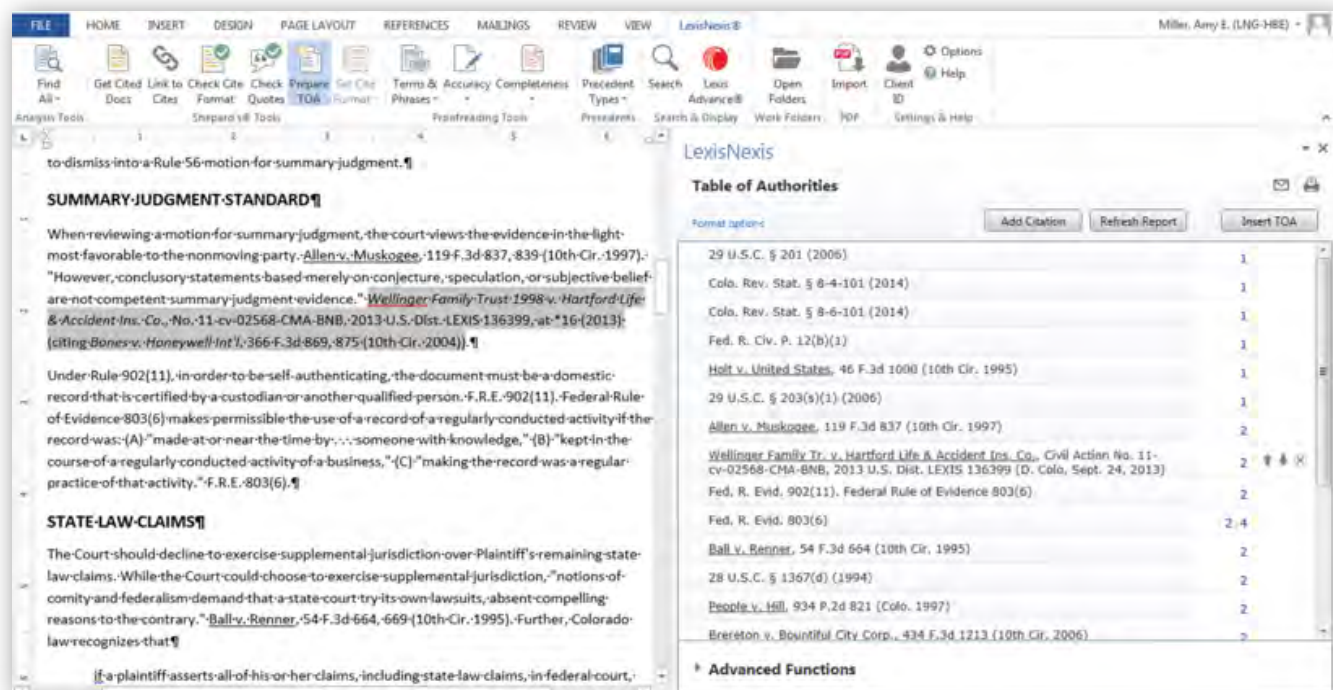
FILE HOME INSERT DESIGN PAGE LAYOUT REFERENCES MAILINGS REVIEW VIEW LexisNexis®

Miller, Amy E. (LNG-HBE)

Find All
Analysis Tools

Get Cited Docs Link to Cites Check Cite Format Check Quotes Prepare TOA Get Cite Format
Shepard's® Tools

Terms & Phrases Accuracy Completeness
Proofreading Tools

Precedent Types
Precedents

Search Lexis Advance®
Search & Display

Open Folders
Work Folders

Import
PDF

Client ID Options Help
Settings & Help

to dismiss into a Rule 56 motion for summary judgment.¶

SUMMARY JUDGMENT STANDARD¶

When reviewing a motion for summary judgment, the court views the evidence in the light most favorable to the nonmoving party. Allen v. Muskogee, 119 F.3d 837, 839 (10th Cir. 1997). "However, conclusory statements based merely on conjecture, speculation, or subjective belief are not competent summary judgment evidence." Wellinger Family Trust 1998 v. Hartford Life & Accident Ins. Co., No. 11-cv-02568-CMA-BNB, 2013 U.S. Dist. LEXIS 136399, at *16 (2013) (citing Bones v. Honeywell Int'l, 366 F.3d 869, 875 (10th Cir. 2004)).¶

Under Rule 902(11), in order to be self-authenticating, the document must be a domestic record that is certified by a custodian or another qualified person. F.R.E. 902(11). Federal Rule of Evidence 803(6) makes permissible the use of a record of a regularly conducted activity if the record was: (A) "made at or near the time by . . . someone with knowledge," (B) "kept in the course of a regularly conducted activity of a business," (C) "making the record was a regular practice of that activity." F.R.E. 803(6).¶

STATE LAW CLAIMS¶

The Court should decline to exercise supplemental jurisdiction over Plaintiff's remaining state law claims. While the Court could choose to exercise supplemental jurisdiction, "notions of comity and federalism demand that a state court try its own lawsuits, absent compelling reasons to the contrary." Ball v. Renner, 54 F.3d 664, 669 (10th Cir. 1995). Further, Colorado law recognizes that¶

if a plaintiff asserts all of his or her claims, including state law claims, in federal court,

LexisNexis

Table of Authorities

Format options

Add Citation Refresh Report Insert TOA

| | |
|---|---|
| 29 U.S.C. § 201 (2006) | 1 |
| Colo. Rev. Stat. § 8-4-101 (2014) | 1 |
| Colo. Rev. Stat. § 8-6-101 (2014) | 1 |
| Fed. R. Civ. P. 12(b)(1) | 1 |
| Holt v. United States, 46 F.3d 1000 (10th Cir. 1995) | 1 |
| 29 U.S.C. § 203(s)(1) (2006) | 1 |
| Allen v. Muskogee, 119 F.3d 837 (10th Cir. 1997) | 2 |
| Wellinger Family Tr. v. Hartford Life & Accident Ins. Co., Civil Action No. 11-cv-02568-CMA-BNB, 2013 U.S. Dist. LEXIS 136399 (D. Colo. Sept. 24, 2013) | 2 |
| Fed. R. Evid. 902(11). Federal Rule of Evidence 803(6) | 2 |
| Fed. R. Evid. 803(6) | 2, 4 |
| Ball v. Renner, 54 F.3d 664 (10th Cir. 1995) | 2 |
| 28 U.S.C. § 1367(d) (1994) | 2 |
| People v. Hill, 934 P.2d 821 (Colo. 1997) | 2 |
| Brereton v. Bountiful City Corp., 434 F.3d 1213 (10th Cir. 2006) | 2 |

Advanced Functions